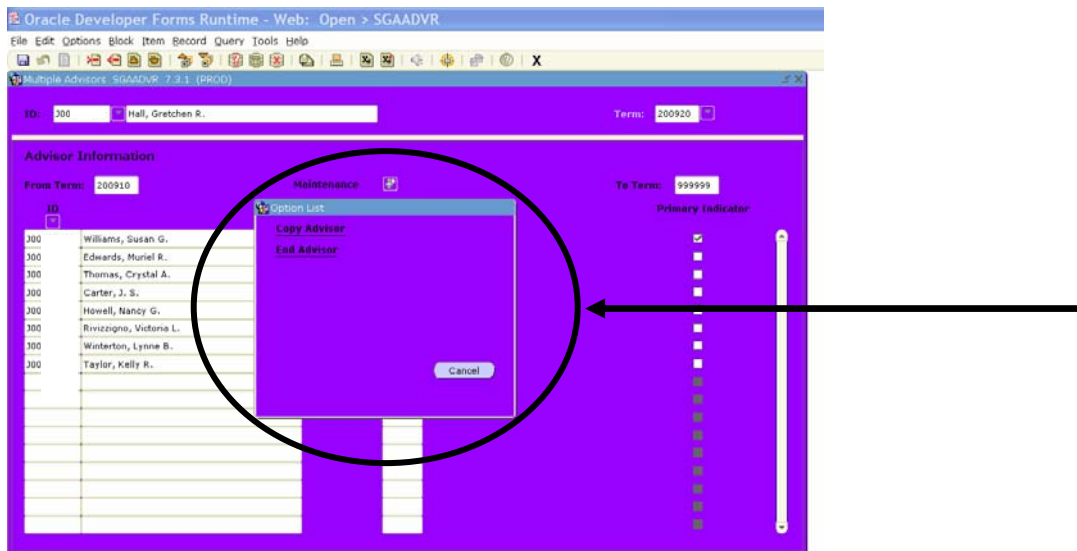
Oracle Developer Forms Runtime - Web: Open > SGAADVR

File Edit Options Block Item Record Query Tools Help

X

Multiple Advisors SGAADVR 7.3.1 (PROD)

ID: J00 Hall, Gretchen R.

Term: 200920

Advisor Information

From Term: 200910

Maintenance

To Term: 999999

ID

Primary Indicator

J00 Williams, Susan G.
J00 Edwards, Muriel R.
J00 Thomas, Crystal A.
J00 Carter, J. S.
J00 Howell, Nancy G.
J00 Rivizzigno, Victoria L.
J00 Winterton, Lynne B.
J00 Taylor, Kelly R.

Option List

Copy Advisor

End Advisor

Cancel